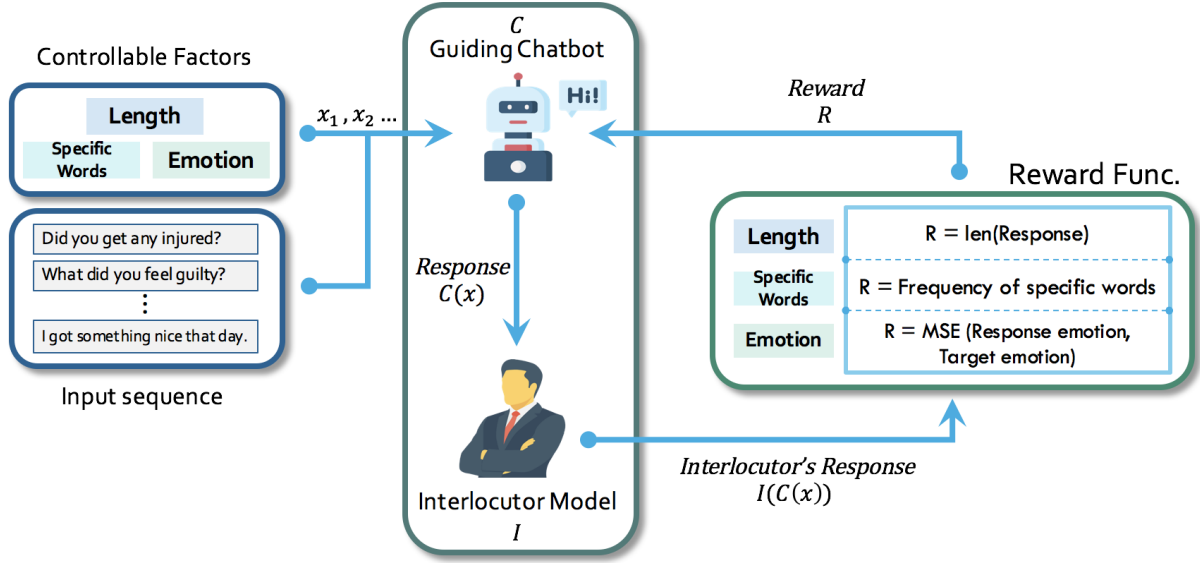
Controllable Factors

Length

Specific Words

Emotion

Did you get any injured?

What did you feel guilty?

⋮

I got something nice that day.

Input sequence

$x_1, x_2 \dots$

$C$
Guiding Chatbot

Hi!

Response
$C(x)$

Interlocutor Model
$I$

Reward
$R$

Reward Func.

| Length | R = len(Response) |
|---|---|
| Specific Words | R = Frequency of specific words |
| Emotion | R = MSE (Response emotion, Target emotion) |

Interlocutor's Response
$I(C(x))$